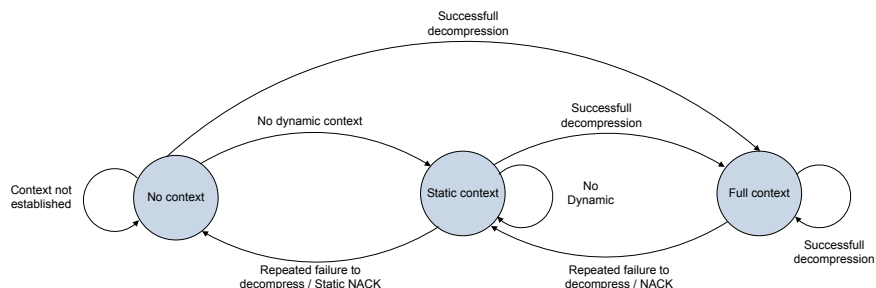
Successfull decompression

No dynamic context

Successfull decompression

Context not established

No context

Static context

No Dynamic

Full context

Successfull decompression

Repeated failure to decompress / Static NACK

Repeated failure to decompress / NACK